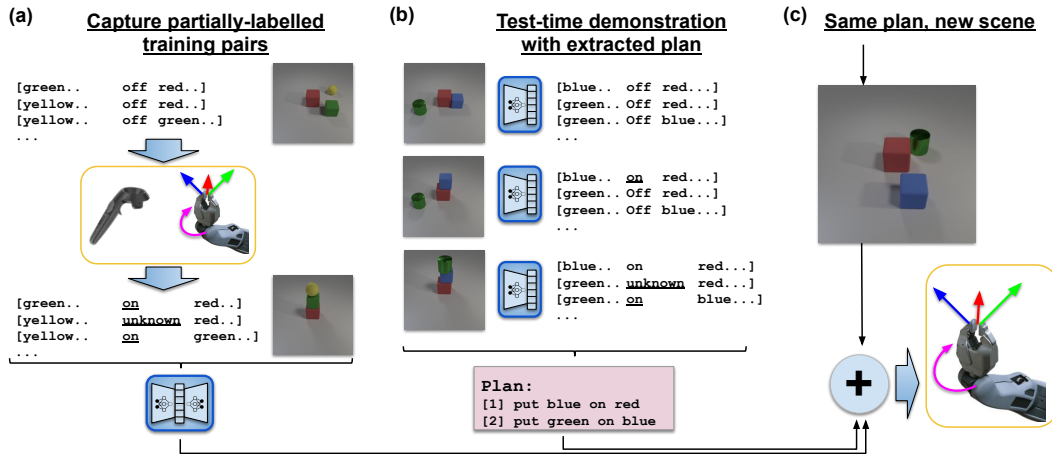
(a)

Capture partially-labelled training pairs

[green..    off red..]
[yellow..   off red..]
[yellow..   off green..]
...

[green..    on       red..]
[yellow..   unknown  red..]
[yellow..   on       green..]
...

(b)

Test-time demonstration with extracted plan

[blue..   off  red...]
[green..  Off  red...]
[green..  Off  blue...]
...

[blue..   on   red...]
[green..  Off  red...]
[green..  Off  blue...]
...

[blue..   on      red...]
[green..  unknown red...]
[green..  on      blue...]
...

Plan:
[1] put blue on red
[2] put green on blue

(c)

Same plan, new scene

+